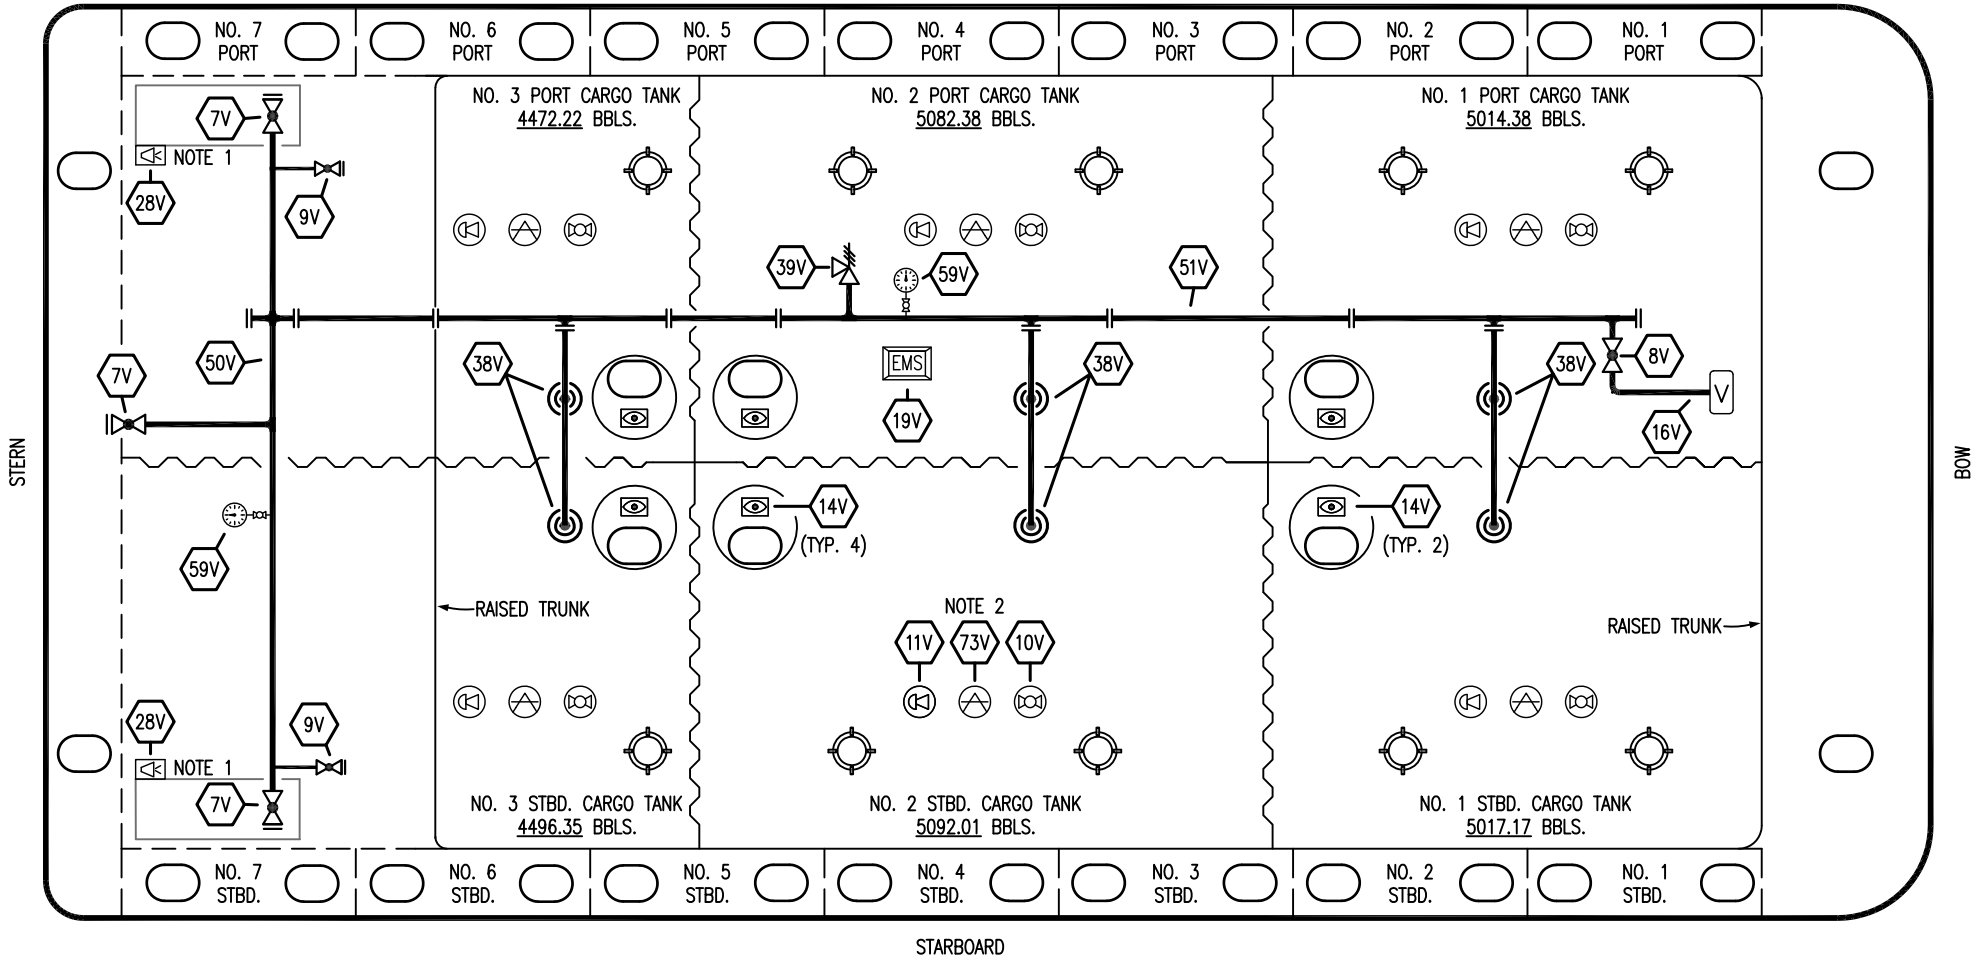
NO. 7 PORT
NO. 6 PORT
NO. 5 PORT
NO. 4 PORT
NO. 3 PORT
NO. 2 PORT
NO. 1 PORT

7V
NOTE 1
28V
9V

NO. 3 PORT CARGO TANK
4472.22 BBLS.

NO. 2 PORT CARGO TANK
5082.38 BBLS.

NO. 1 PORT CARGO TANK
5014.38 BBLS.

39V
59V
51V

50V
7V
38V
EMS
19V
38V
38V
8V
V
16V

STERN

BOW

14V
(TYP. 4)
14V
(TYP. 2)

59V

RAISED TRUNK

NOTE 2
11V
73V
10V

RAISED TRUNK

28V
9V
NOTE 1
7V

NO. 3 STBD. CARGO TANK
4496.35 BBLS.

NO. 2 STBD. CARGO TANK
5092.01 BBLS.

NO. 1 STBD. CARGO TANK
5017.17 BBLS.

NO. 7 STBD.
NO. 6 STBD.
NO. 5 STBD.
NO. 4 STBD.
NO. 3 STBD.
NO. 2 STBD.
NO. 1 STBD.

STARBOARD